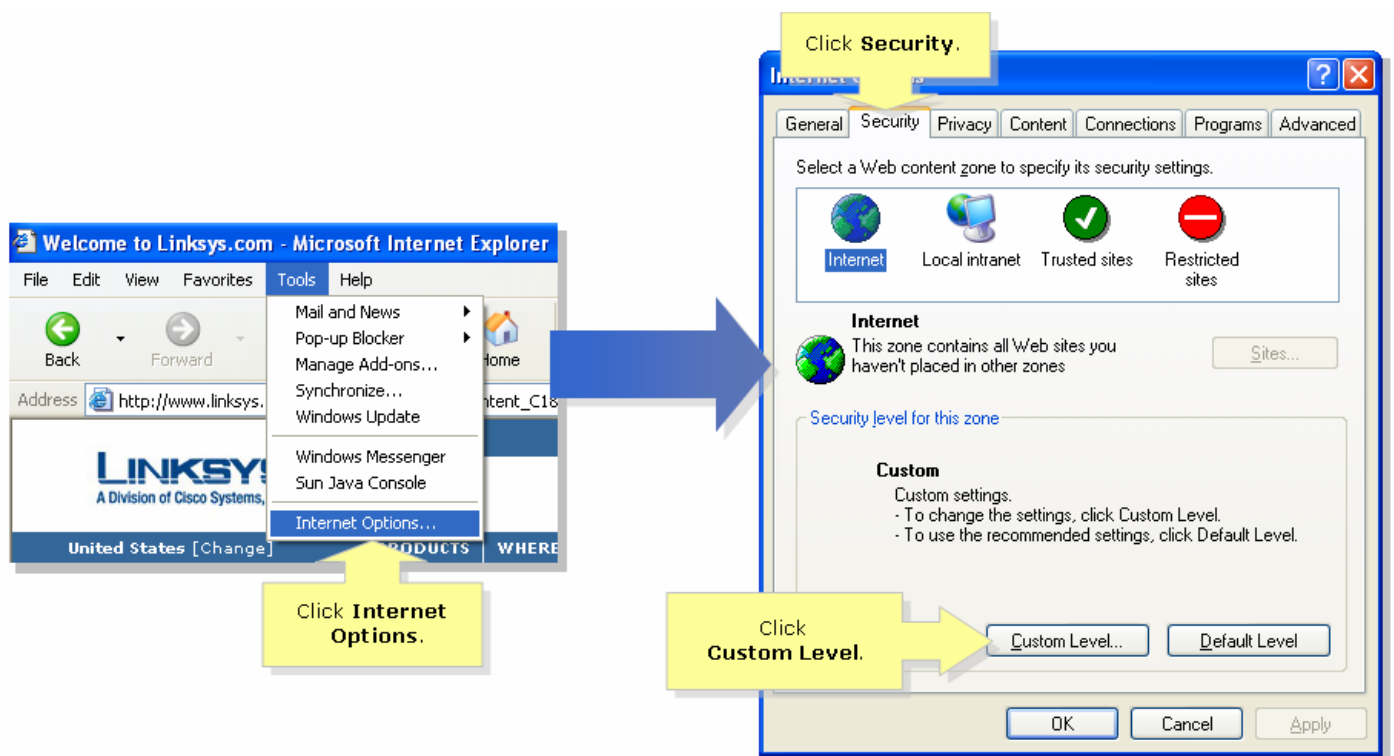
Welcome to Linksys.com - Microsoft Internet Explorer

File Edit View Favorites Tools Help

Back Forward Home

Address http://www.linksys. ntent_C18

Mail and News
Pop-up Blocker
Manage Add-ons...
Synchronize...
Windows Update
Windows Messenger
Sun Java Console
Internet Options...

LINKSYS
A Division of Cisco Systems,

United States [Change] PRODUCTS WHERE

Click Internet Options.

Click Security.

Internet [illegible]

General Security Privacy Content Connections Programs Advanced

Select a Web content zone to specify its security settings.

Internet Local intranet Trusted sites Restricted sites

Internet
This zone contains all Web sites you haven't placed in other zones

Sites...

Security level for this zone

Custom
Custom settings.
- To change the settings, click Custom Level.
- To use the recommended settings, click Default Level.

Click Custom Level.

Custom Level... Default Level

OK Cancel Apply